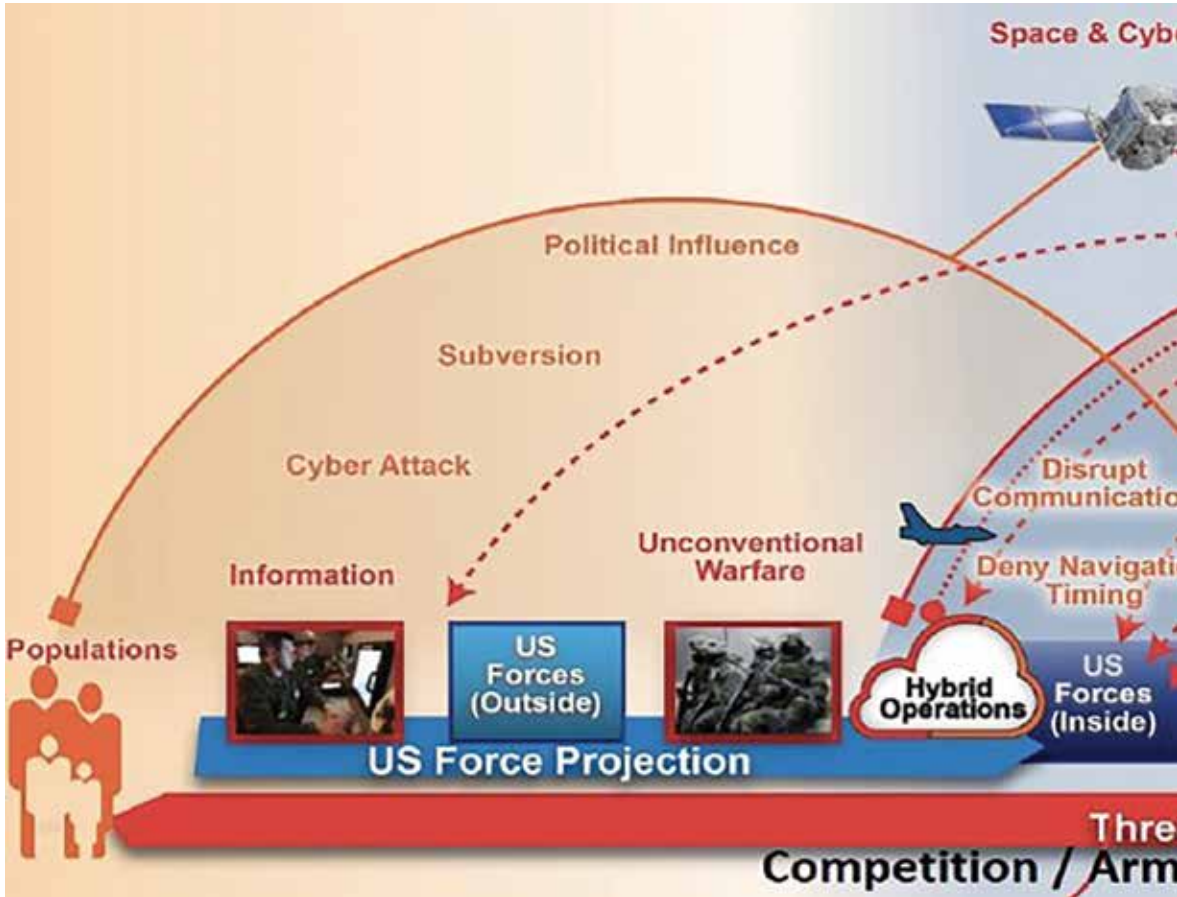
Space & Cyb

Political Influence

Subversion

Cyber Attack

Disrupt Communicatio

Deny Navigati Timing

Information

Unconventional Warfare

Populations

US Forces (Outside)

Hybrid Operations

US Forces (Inside)

US Force Projection

Thre

Competition / Arm